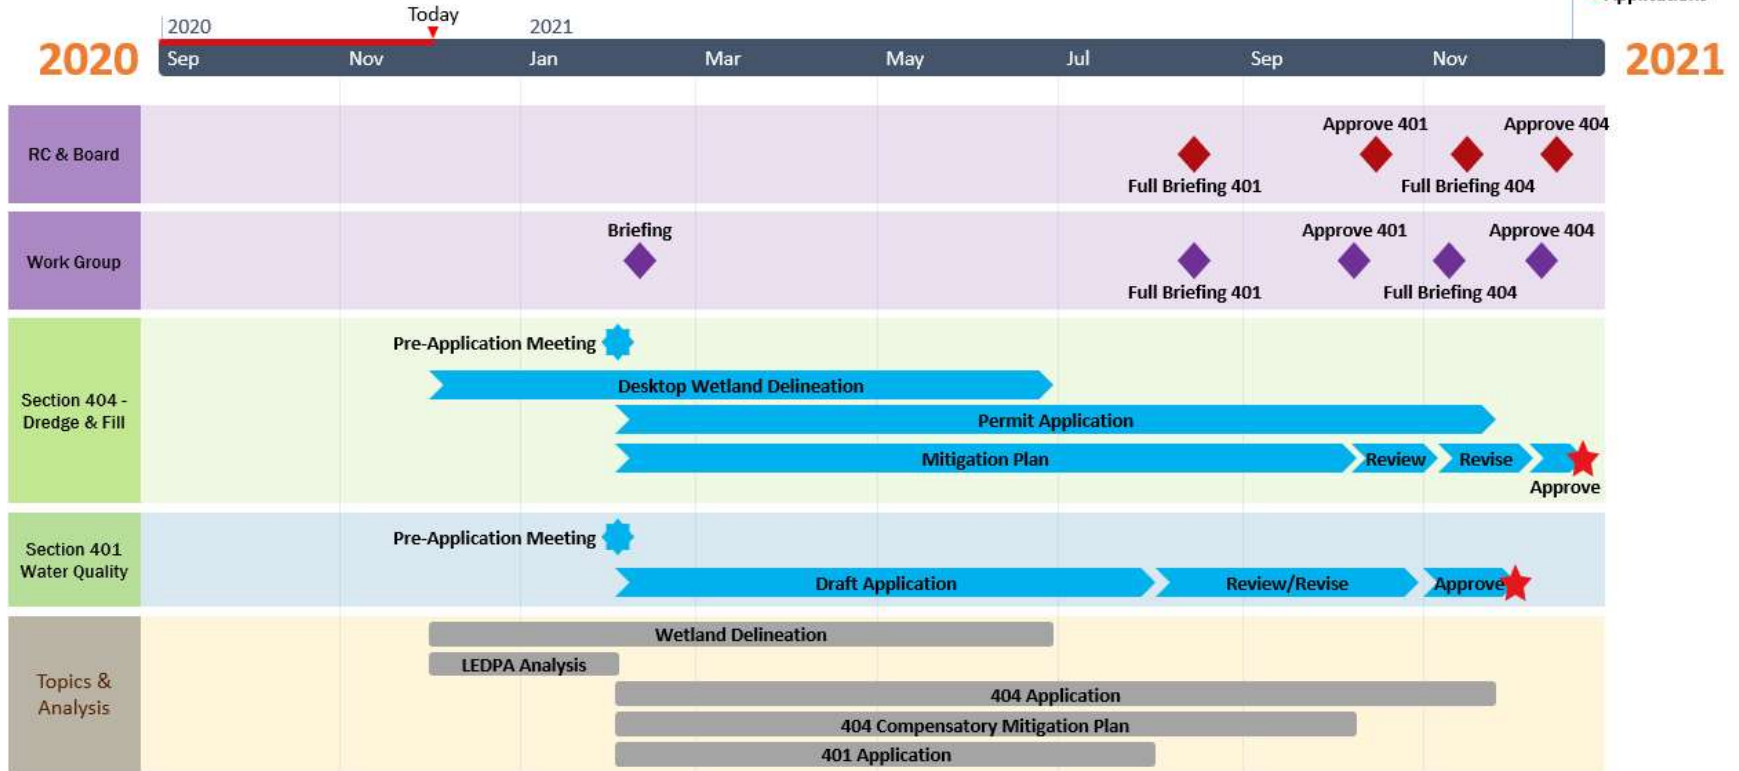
2020 Today 2021

2020 Sep Nov Jan Mar May Jul Sep Nov 2021

RC & Board

Approve 401 Approve 404

Full Briefing 401 Full Briefing 404

Work Group

Briefing Approve 401 Approve 404

Full Briefing 401 Full Briefing 404

Section 404 - Dredge & Fill

Pre-Application Meeting

Desktop Wetland Delineation

Permit Application

Mitigation Plan Review Revise

Approve

Section 401 Water Quality

Pre-Application Meeting

Draft Application Review/Revise Approve

Topics & Analysis

Wetland Delineation

LEDPA Analysis

404 Application

404 Compensatory Mitigation Plan

401 Application